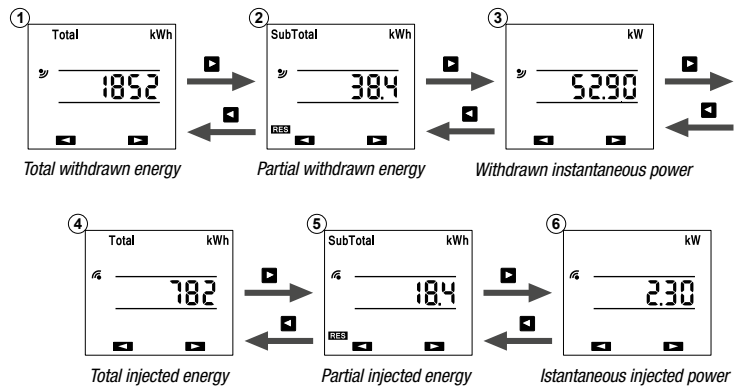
1
Total kWh
1852

Total withdrawn energy

2
SubTotal kWh
38.4
RES

Partial withdrawn energy

3
kW
52.90

Withdrawn instantaneous power

4
Total kWh
782

Total injected energy

5
SubTotal kWh
18.4
RES

Partial injected energy

6
kW
2.30

Istantaneous injected power